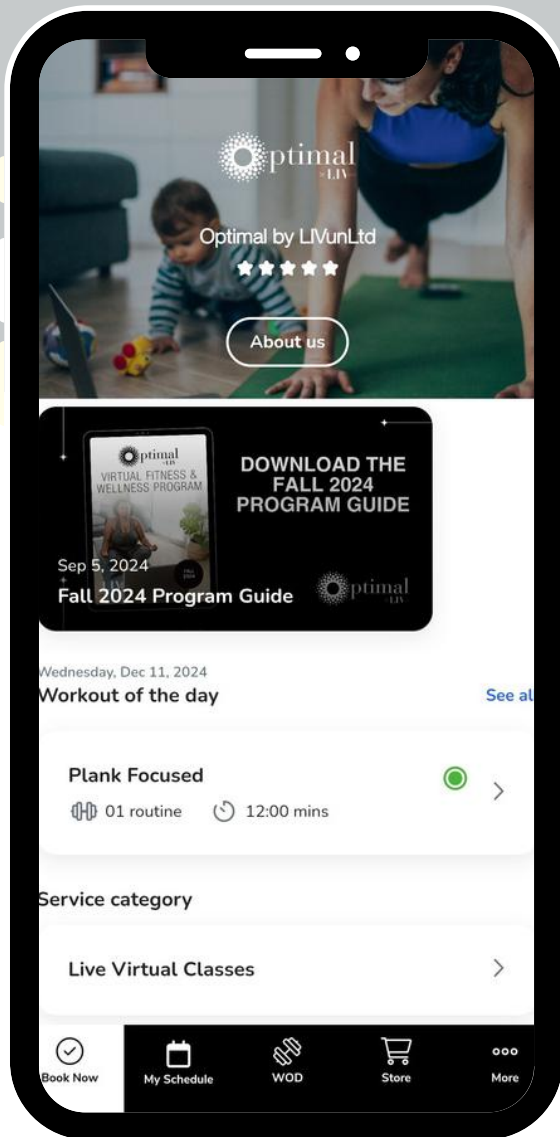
Optimal
LIV

Optimal by LIVunLtd

About us

Optimal
LIV
VIRTUAL FITNESS & WELLNESS PROGRAM

DOWNLOAD THE FALL 2024 PROGRAM GUIDE

Sep 5, 2024
Fall 2024 Program Guide

Optimal
LIV

Wednesday, Dec 11, 2024
Workout of the day
See al

Plank Focused
01 routine
12:00 mins

Service category

Live Virtual Classes

Book Now
My Schedule
WOD
Store
More